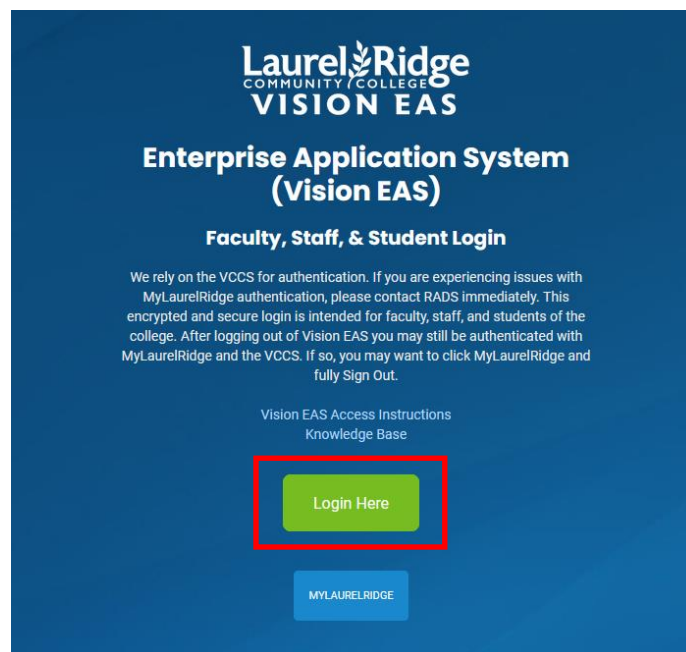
Laurel Ridge
COMMUNITY COLLEGE
VISION EAS

Enterprise Application System (Vision EAS)

Faculty, Staff, & Student Login

We rely on the VCCS for authentication. If you are experiencing issues with MyLaurelRidge authentication, please contact RADS immediately. This encrypted and secure login is intended for faculty, staff, and students of the college. After logging out of Vision EAS you may still be authenticated with MyLaurelRidge and the VCCS. If so, you may want to click MyLaurelRidge and fully Sign Out.

Vision EAS Access Instructions
Knowledge Base

Login Here

MYLAURELRIDGE